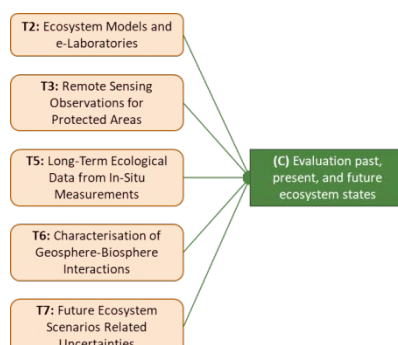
T2: Ecosystem Models and e-Laboratories

T3: Remote Sensing Observations for Protected Areas

T5: Long-Term Ecological Data from In-Situ Measurements

T6: Characterisation of Geosphere-Biosphere Interactions

T7: Future Ecosystem Scenarios Related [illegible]

(C) Evaluation past, present, and future ecosystem states